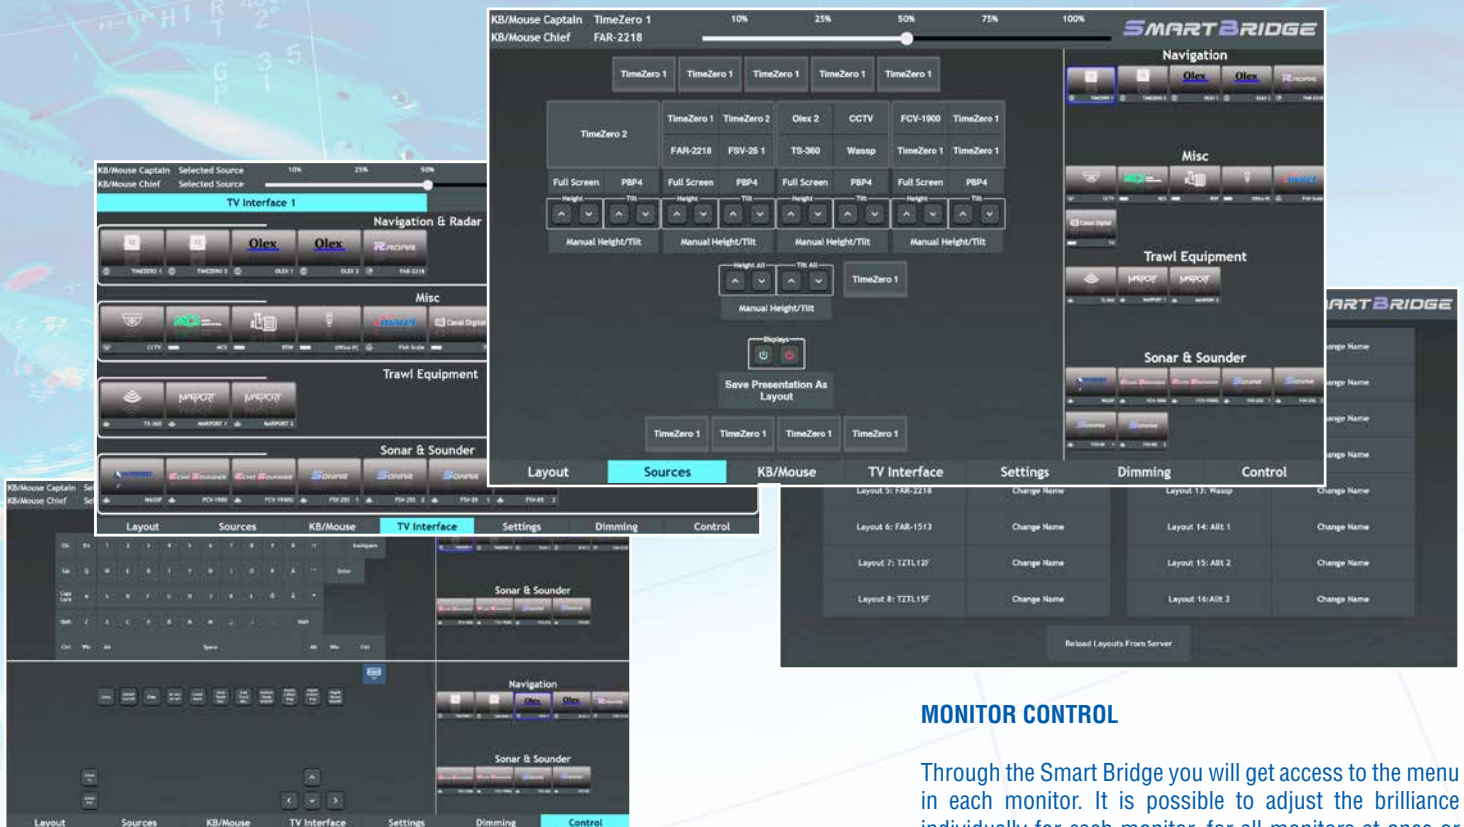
KB/Mouse Captain TimeZero 1
KB/Mouse Chief FAR-2218

10% 25% 50% 75% 100%

SMARTBRIDGE

TimeZero 1 TimeZero 1 TimeZero 1 TimeZero 1 TimeZero 1

TimeZero 2
TimeZero 1 TimeZero 2 Olex 2 CCTV FCV-1900 TimeZero 1
FAR-2218 FSV-25 1 TS-360 Wassp TimeZero 1 TimeZero 1
Full Screen PBP4 Full Screen PBP4 Full Screen PBP4 Full Screen PBP4
Height Tilt Height Tilt Height Tilt Height Tilt
Manual Height/Tilt Manual Height/Tilt Manual Height/Tilt Manual Height/Tilt

Height All Tilt All
Manual Height/Tilt
TimeZero 1

Displays
Save Presentation As Layout

TimeZero 1 TimeZero 1 TimeZero 1 TimeZero 1

Navigation
Olex Olex
Misc
Trawl Equipment
Sonar & Sounder

Layout Sources KB/Mouse TV Interface Settings Dimming Control

KB/Mouse Captain Selected Source
KB/Mouse Chief Selected Source
10% 25% 50%
TV Interface 1
Navigation & Radar
Olex Olex
TIMEZERO 1 TIMEZERO 2 OLEX 1 OLEX 2 FAR-2218
Misc
CCTV ACS
Trawl Equipment
TS-360 MARPORT 1 MARPORT 2
Sonar & Sounder
Layout Sources KB/Mouse TV Interface Settings Dimming Control

KB/Mouse Captain
KB/Mouse Chief
Sonar & Sounder
Navigation
Sonar & Sounder
Layout Sources KB/Mouse TV Interface Settings Dimming Control

ARTBRIDGE
Change Name
Change Name
Change Name
Change Name
Layout 5: FAR-2218 Change Name Layout 13: Wassp Change Name
Layout 6: FAR-1513 Change Name Layout 14: Allt 1 Change Name
Layout 7: TZTL12F Change Name Layout 15: Allt 2 Change Name
Layout 8: TZTL15F Change Name Layout 16:Allt 3 Change Name
Reload Layouts From Server

MONITOR CONTROL

Through the Smart Bridge you will get access to the menu in each monitor. It is possible to adjust the brilliance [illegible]